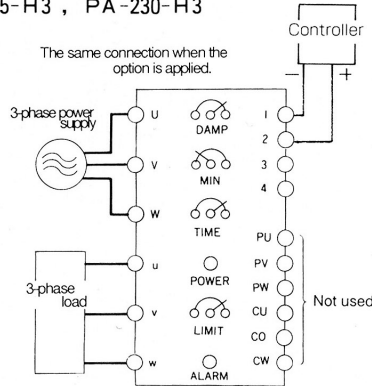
5-H3 , PA-230-H3

Controller

− +

The same connection when the option is applied.

3-phase power supply

U
V
W

DAMP
MIN
TIME

1
2
3
4

3-phase load

u
v
w

POWER
LIMIT
ALARM

PU
PV
PW
CU
CO
CW

Not used